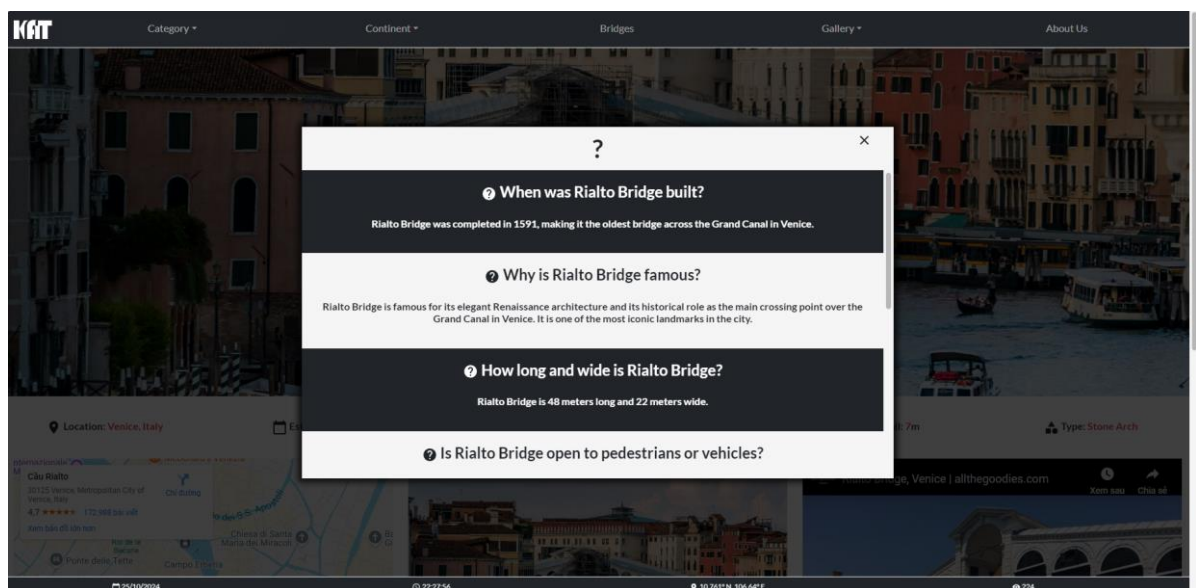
KAT

Category ▾

Continent ▾

Bridges

Gallery ▾

About Us

?

×

When was Rialto Bridge built?

Rialto Bridge was completed in 1591, making it the oldest bridge across the Grand Canal in Venice.

Why is Rialto Bridge famous?

Rialto Bridge is famous for its elegant Renaissance architecture and its historical role as the main crossing point over the Grand Canal in Venice. It is one of the most iconic landmarks in the city.

How long and wide is Rialto Bridge?

Rialto Bridge is 48 meters long and 22 meters wide.

Is Rialto Bridge open to pedestrians or vehicles?

Location: Venice, Italy

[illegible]: 7m

Type: Stone Arch

Cầu Rialto
30125 Venice, Metropolitan City of Venice, Italy
4,7 ★★★★★ 172.998 bài viết
Xem bản đồ lớn hơn

Chỉ đường

Chiesa di Santa Maria dei Miracoli

Ponte delle Tette

Campo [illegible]

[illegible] Bridge, Venice | allthegoodies.com

Xem sau

Chia sẻ

25/10/2024

22:27:56

10.761°N, 106.64°E

724